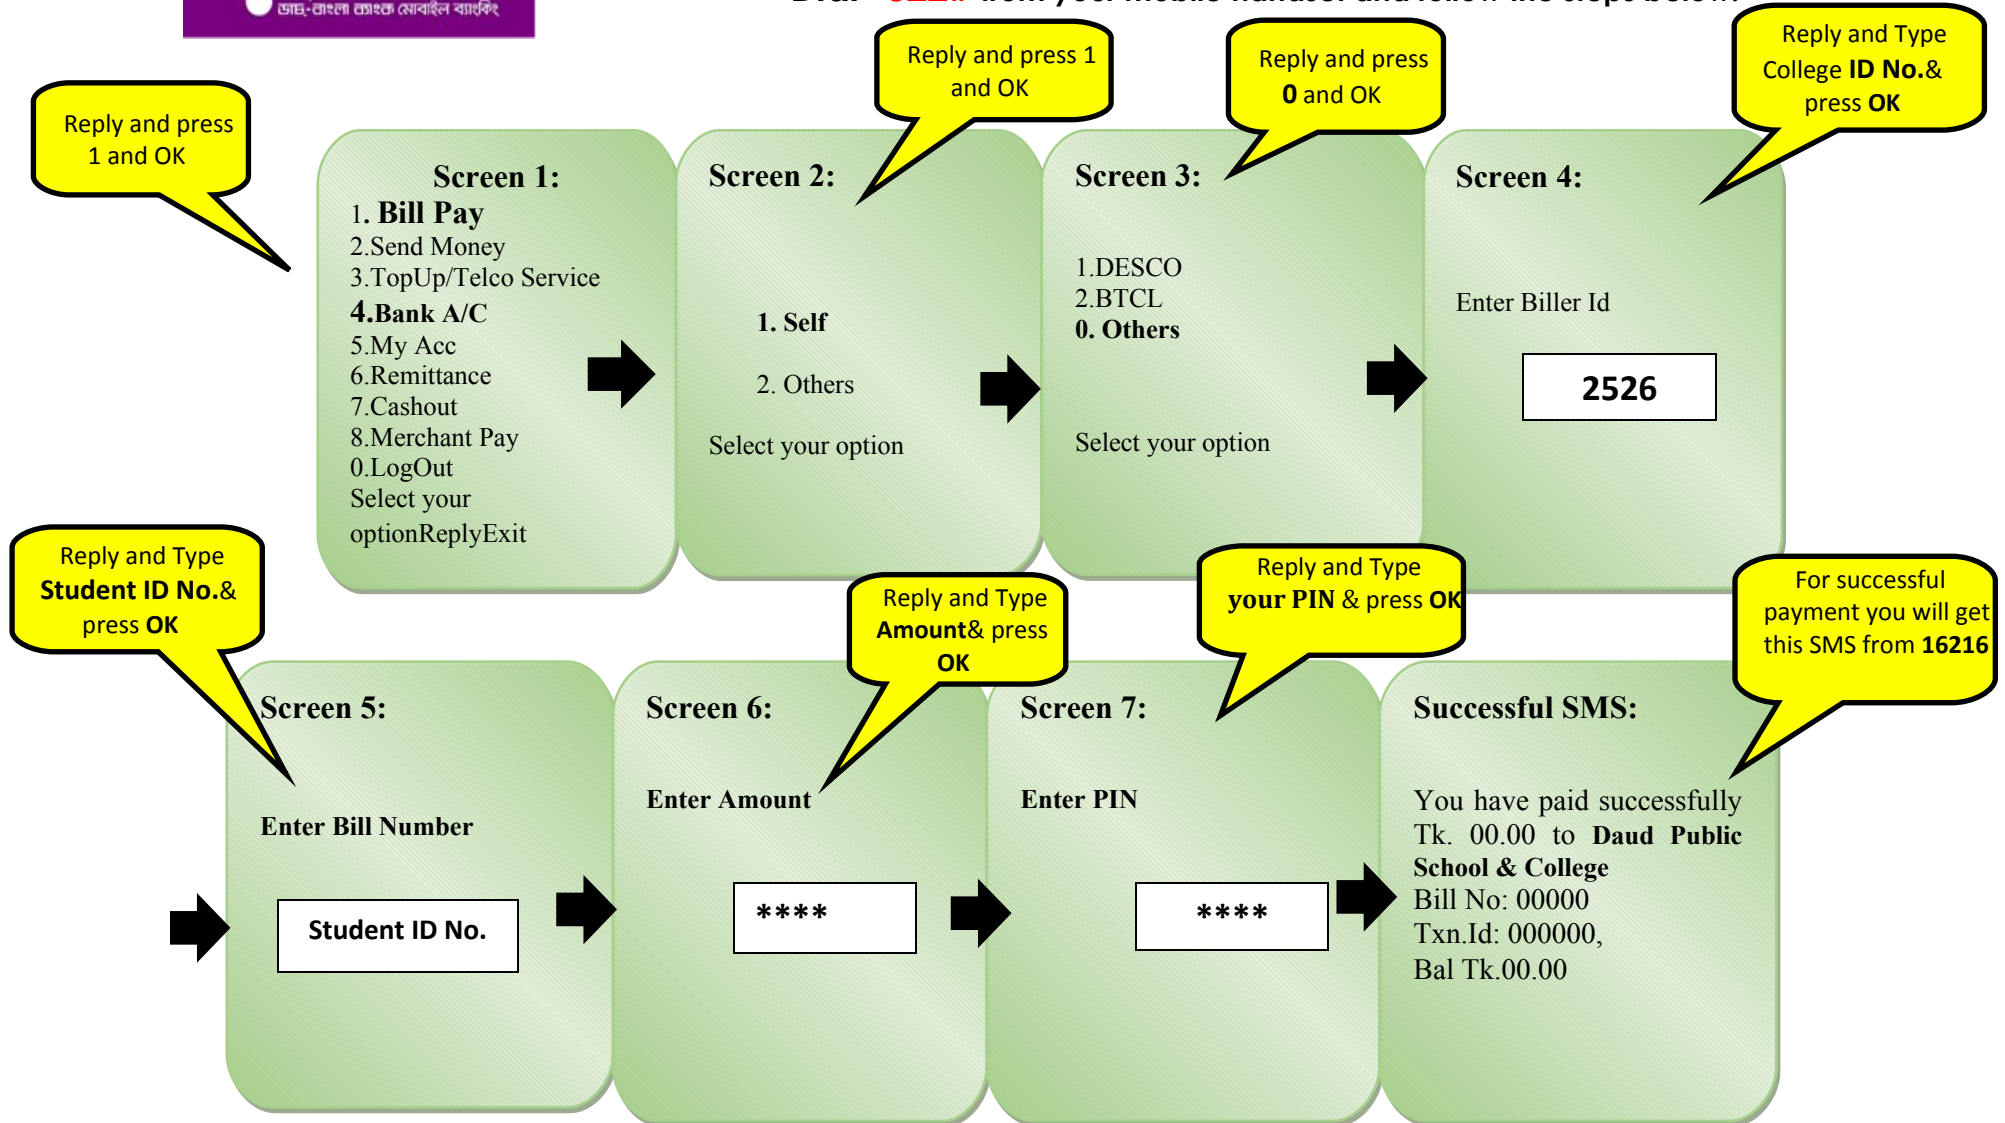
ডাচ্-বাংলা ব্যাংক মোবাইল ব্যাংকিং

Dial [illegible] from your mobile number and follow the steps below:

Reply and press 1 and OK

Screen 1:
1. Bill Pay
2.Send Money
3.TopUp/Telco Service
4.Bank A/C
5.My Acc
6.Remittance
7.Cashout
8.Merchant Pay
0.LogOut
Select your optionReplyExit

Reply and press 1 and OK

Screen 2:
1. Self
2. Others
Select your option

Reply and press 0 and OK

Screen 3:
1.DESCO
2.BTCL
0. Others
Select your option

Reply and Type College ID No.& press OK

Screen 4:
Enter Biller Id
2526

Reply and Type Student ID No.& press OK

Screen 5:
Enter Bill Number
Student ID No.

Reply and Type Amount& press OK

Screen 6:
Enter Amount
****

Reply and Type your PIN & press OK

Screen 7:
Enter PIN
****

For successful payment you will get this SMS from 16216

Successful SMS:
You have paid successfully Tk. 00.00 to Daud Public School & College
Bill No: 00000
Txn.Id: 000000,
Bal Tk.00.00